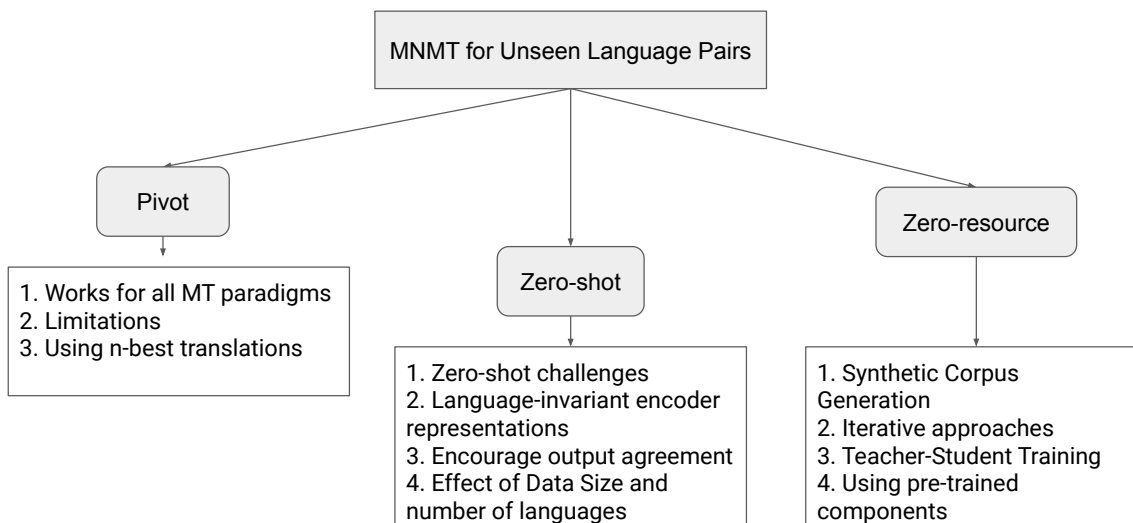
MNMT for Unseen Language Pairs

Pivot

1. Works for all MT paradigms
2. Limitations
3. Using n-best translations

Zero-shot

1. Zero-shot challenges
2. Language-invariant encoder representations
3. Encourage output agreement
4. Effect of Data Size and number of languages

Zero-resource

1. Synthetic Corpus Generation
2. Iterative approaches
3. Teacher-Student Training
4. Using pre-trained components